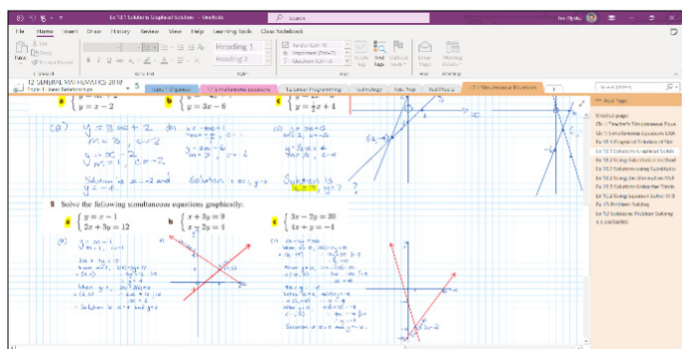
Ex 12.7 Solutions to Graphical Solution - OneNote

Search

File Home Insert Draw History Review View Help Learning Tools Class Notebook

Paste

Heading 1
Heading 2

Find Tags

12 GENERAL MATHEMATICS 2018
Topic 1 - Simultaneous

a $y = x - 2$
b $y = 3x - 6$
c $y = \frac{1}{2}x + 4$

9 Solve the following simultaneous equations graphically:

a $\begin{cases} y = x - 1 \\ 2x + 3y = 12 \end{cases}$
b $\begin{cases} x + 3y = 9 \\ x + 2y = 4 \end{cases}$
c $\begin{cases} 3x - 2y = 30 \\ 4x + y = -4 \end{cases}$

+ Add Page